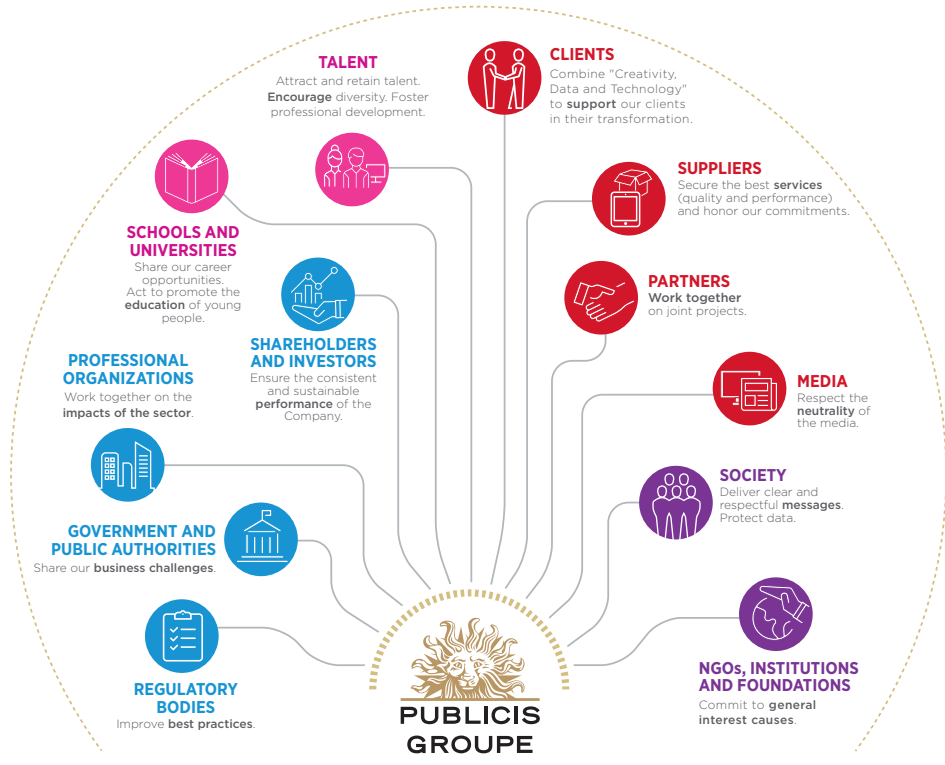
TALENT
Attract and retain talent. Encourage diversity. Foster professional development.

CLIENTS
Combine "Creativity, Data and Technology" to support our clients in their transformation.

SUPPLIERS
Secure the best services (quality and performance) and honor our commitments.

SCHOOLS AND UNIVERSITIES
Share our career opportunities. Act to promote the education of young people.

PARTNERS
Work together on joint projects.

SHAREHOLDERS AND INVESTORS
Ensure the consistent and sustainable performance of the Company.

PROFESSIONAL ORGANIZATIONS
Work together on the impacts of the sector.

MEDIA
Respect the neutrality of the media.

SOCIETY
Deliver clear and respectful messages. Protect data.

GOVERNMENT AND PUBLIC AUTHORITIES
Share our business challenges.

REGULATORY BODIES
Improve best practices.

NGOs, INSTITUTIONS AND FOUNDATIONS
Commit to general interest causes.

PUBLICIS GROUPE